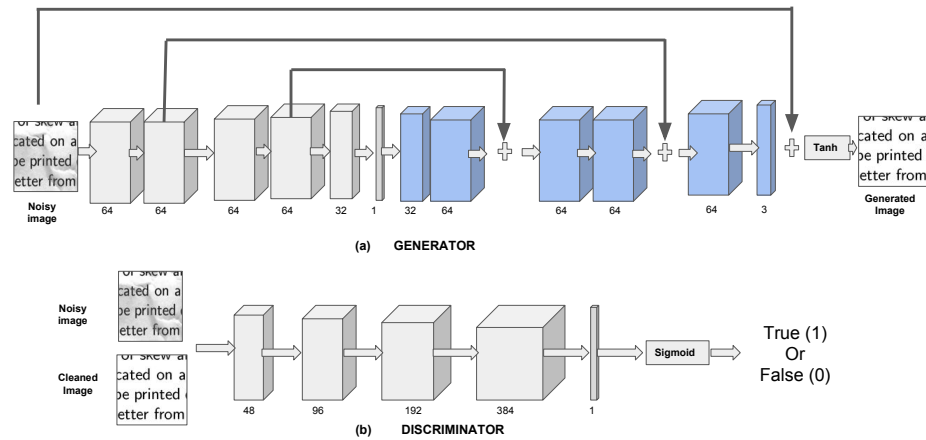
or skew a
cated on a
pe printed
etter from

Noisy image

64 64 64 64 32 1 32 64 64 64 64 3

Tanh

or skew a
cated on a
pe printed
etter from

Generated Image

(a) GENERATOR

Noisy image

or skew a
cated on a
pe printed
etter from

Cleaned Image

or skew a
cated on a
pe printed
etter from

48 96 192 384 1

Sigmoid

True (1)
Or
False (0)

(b) DISCRIMINATOR